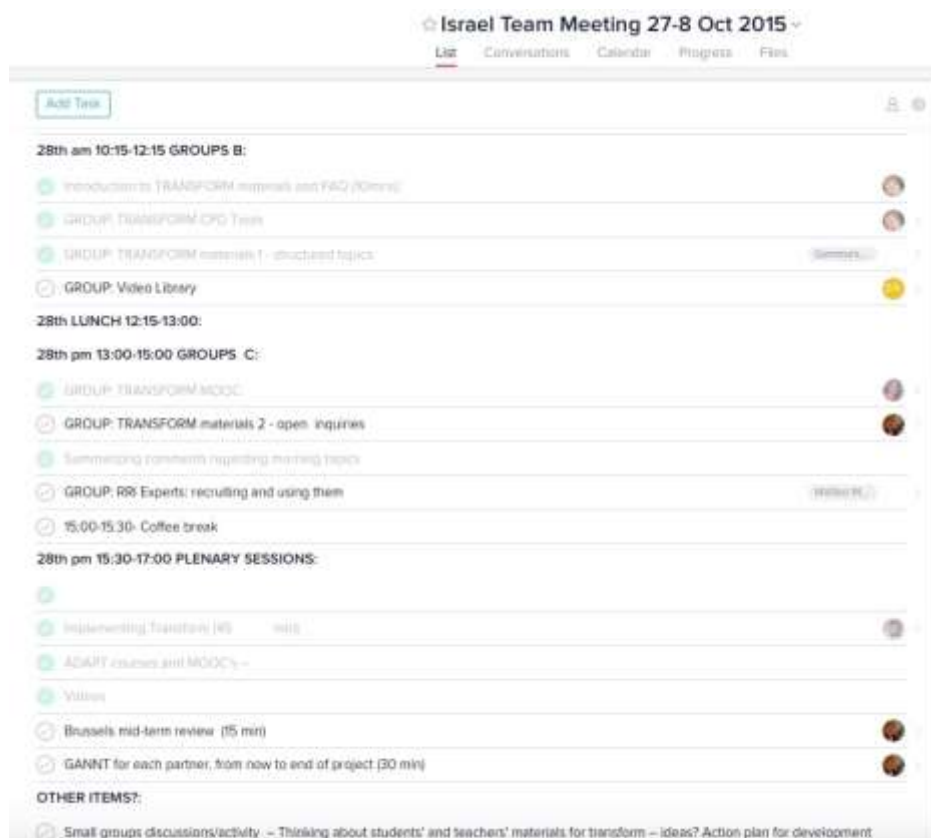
Israel Team Meeting 27-8 Oct 2015

List Conversations Calendar Progress Files

Add Task

28th am 10:15-12:15 GROUPS B:

Introduction to TRANSFORM materials and FAQ (10mins)

GROUP: TRANSFORM CPD Tools

GROUP: TRANSFORM materials 1 - structured topics

Summary...

GROUP: Video Library

28th LUNCH 12:15-13:00:

28th pm 13:00-15:00 GROUPS C:

GROUP: TRANSFORM MOOC

GROUP: TRANSFORM materials 2 - open inquiries

Summarizing comments regarding morning topics

GROUP: RRI Experts: recruiting and using them

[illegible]

15:00-15:30- Coffee break

28th pm 15:30-17:00 PLENARY SESSIONS:

Implementing Transform (45 min)

ADAPT courses and MOOC's -

Videos

Brussels mid-term review (15 min)

GANNT for each partner, from now to end of project (30 min)

OTHER ITEMS?:

Small groups discussions/activity - Thinking about students' and teachers' materials for transform – ideas? Action plan for development